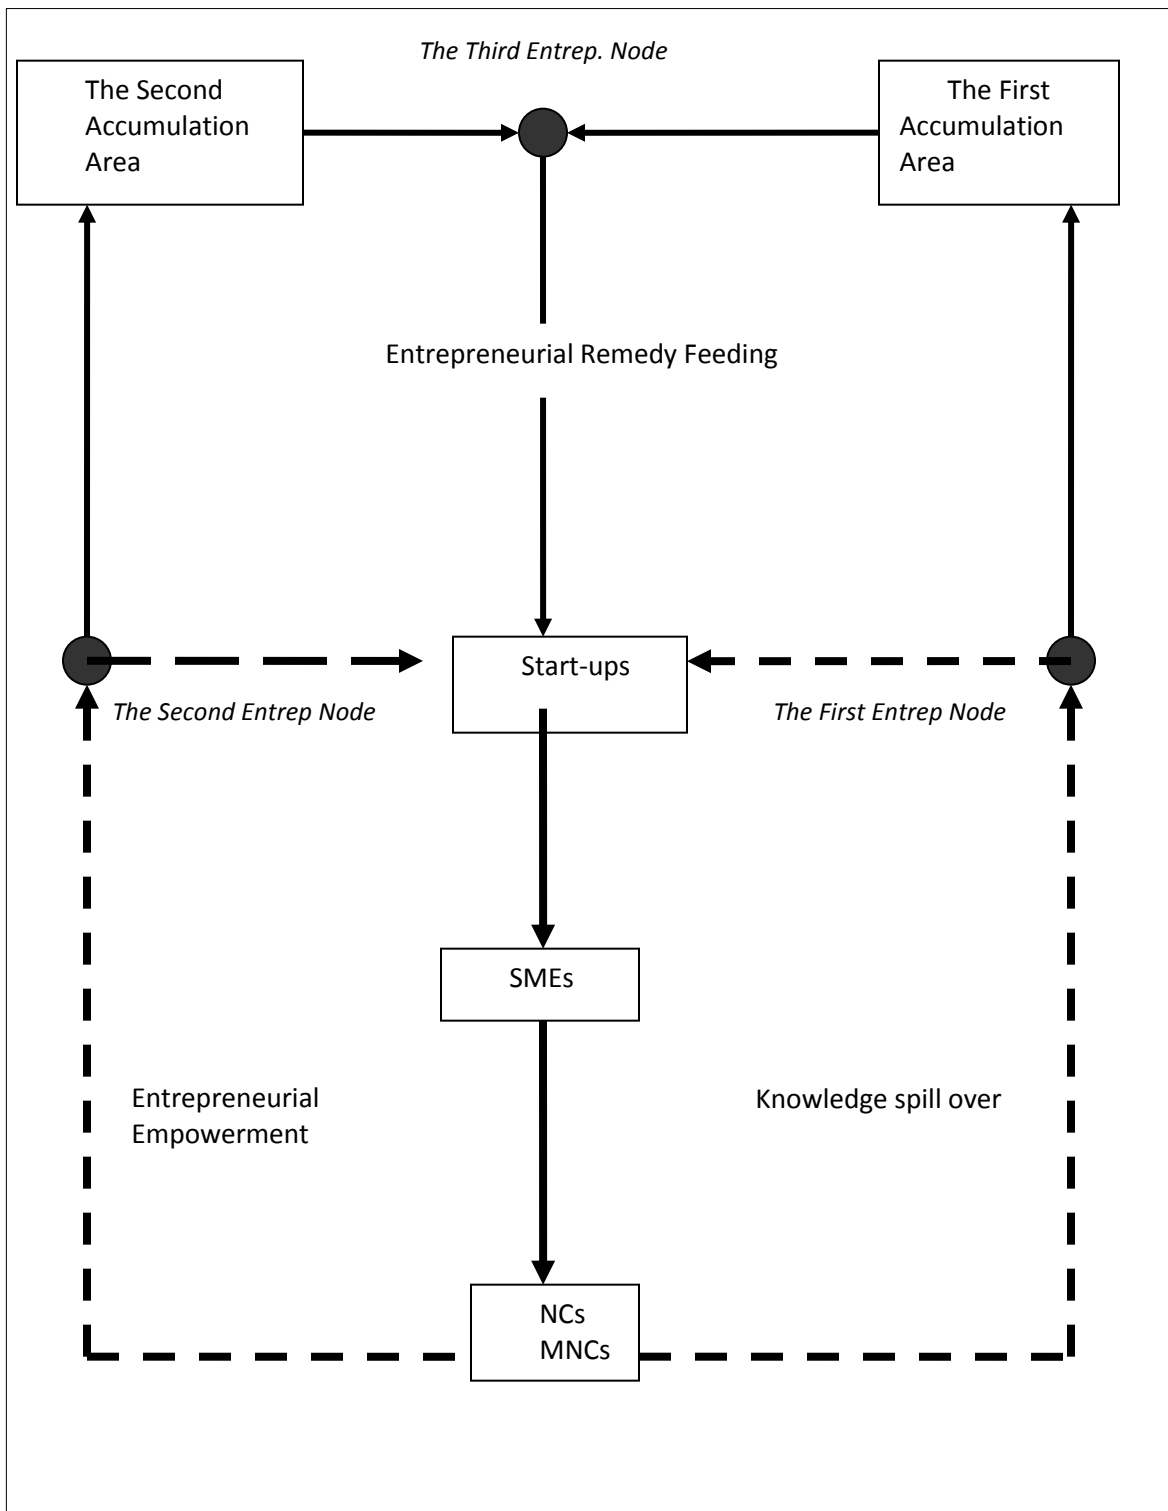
The Third Entrep. Node

The Second Accumulation Area

The First Accumulation Area

Entrepreneurial Remedy Feeding

Start-ups

The Second Entrep Node

The First Entrep Node

SMEs

Entrepreneurial Empowerment

Knowledge spill over

NCs
MNCs